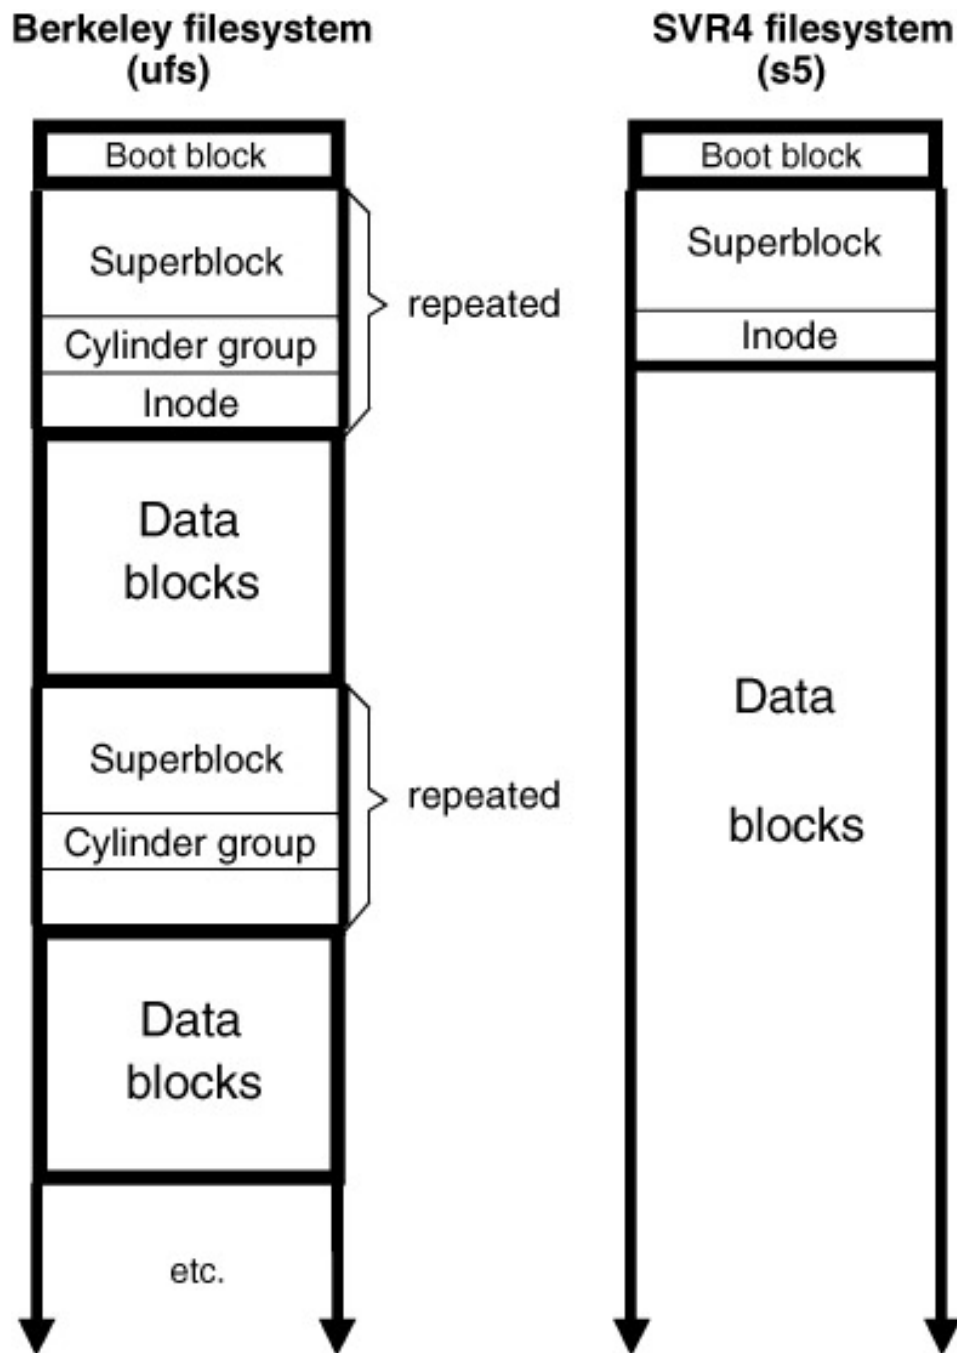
Berkeley filesystem (ufs)

Boot block

Superblock

Cylinder group

Inode

repeated

Data blocks

Superblock

Cylinder group

repeated

Data blocks

etc.

SVR4 filesystem (s5)

Boot block

Superblock

Inode

Data

blocks